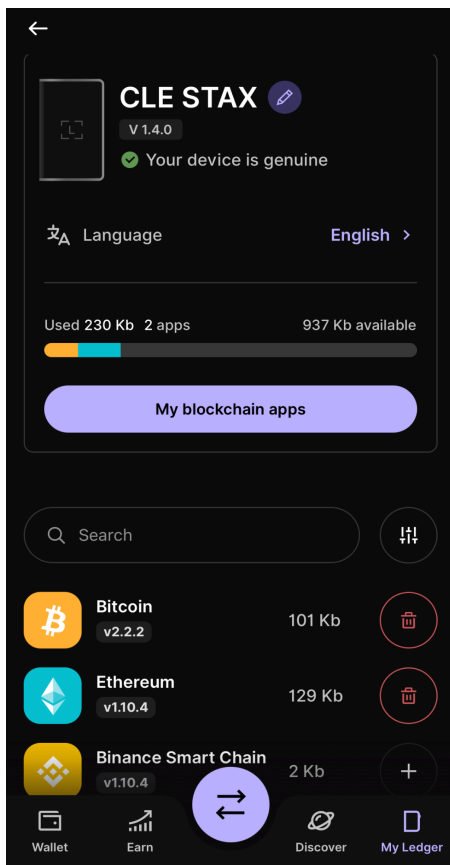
CLE STAX
V 1.4.0
Your device is genuine

Language English

Used 230 Kb 2 apps 937 Kb available

My blockchain apps

Search

Bitcoin
v2.2.2
101 Kb

Ethereum
v1.10.4
129 Kb

Binance Smart Chain
v1.10.4
2 Kb

Wallet
Earn
Discover
My Ledger